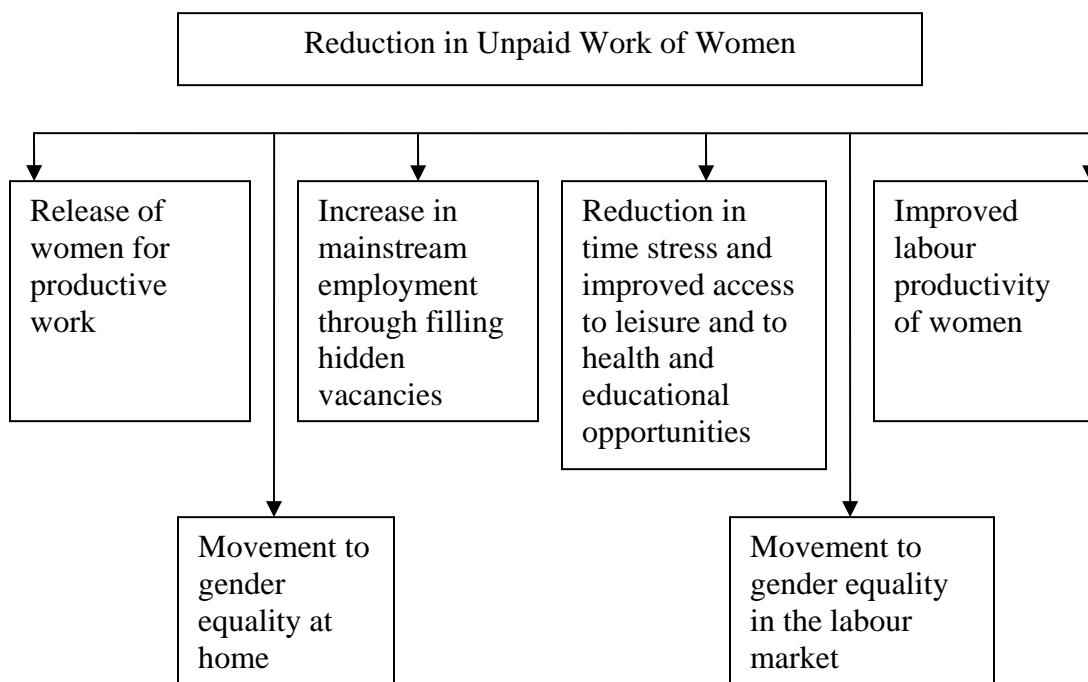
Reduction in Unpaid Work of Women

Release of women for productive work

Increase in mainstream employment through filling hidden vacancies

Reduction in time stress and improved access to leisure and to health and educational opportunities

Improved labour productivity of women

Movement to gender equality at home

Movement to gender equality in the labour market